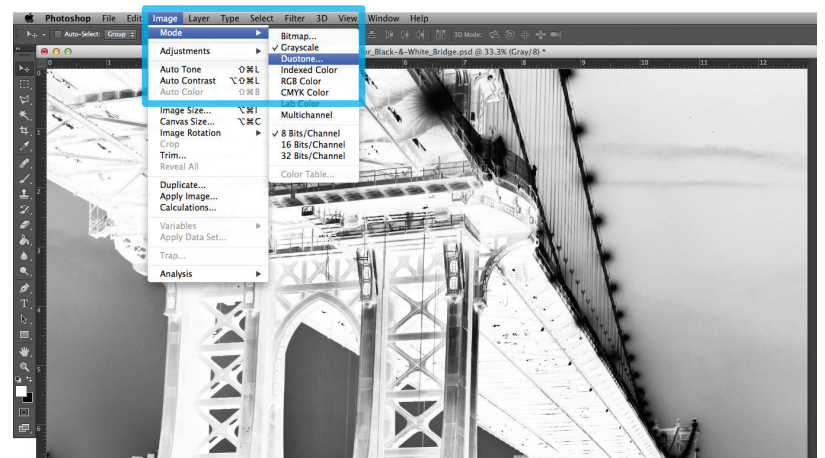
Photoshop File Edit Image Layer Type Select Filter 3D View Window Help

Auto-Select: Group

3D Mode:

or_Black-&-White_Bridge.psd @ 33.3% (Gray/8) *

Mode
Adjustments
Auto Tone ⇧⌘L
Auto Contrast ⌥⇧⌘L
Auto Color ⇧⌘B
Image Size... ⌥⌘I
Canvas Size... ⌥⌘C
Image Rotation
Crop
Trim...
Reveal All
Duplicate...
Apply Image...
Calculations...
Variables
Apply Data Set...
Trap...
Analysis

Bitmap...
✓ Grayscale
Duotone...
Indexed Color
RGB Color
CMYK Color
Lab Color
Multichannel
✓ 8 Bits/Channel
16 Bits/Channel
32 Bits/Channel
Color Table...

0 1 9 10 11 12